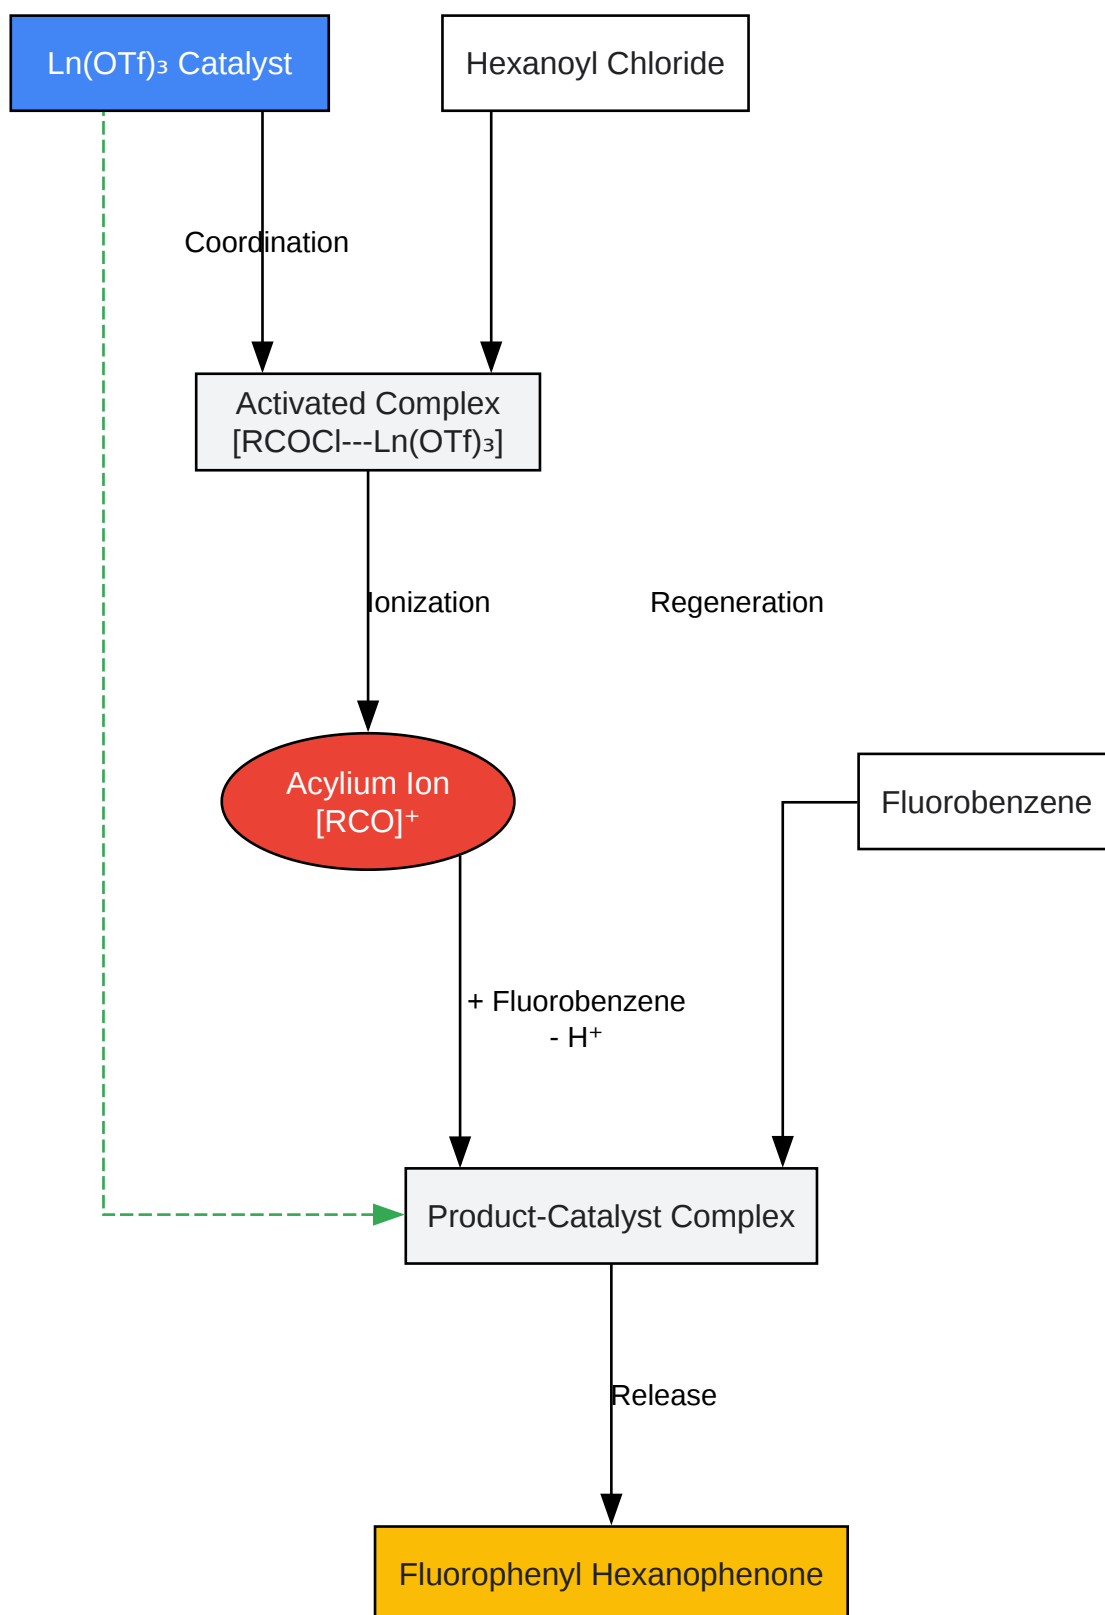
Ln(OTf)₃ Catalyst

Hexanoyl Chloride

Coordination

Activated Complex
[RCOCl---Ln(OTf)₃]

Ionization

Regeneration

Acylium Ion
$[RCO]^+$

Fluorobenzene

+ Fluorobenzene
- $H^+$

Product-Catalyst Complex

Release

Fluorophenyl Hexanophenone